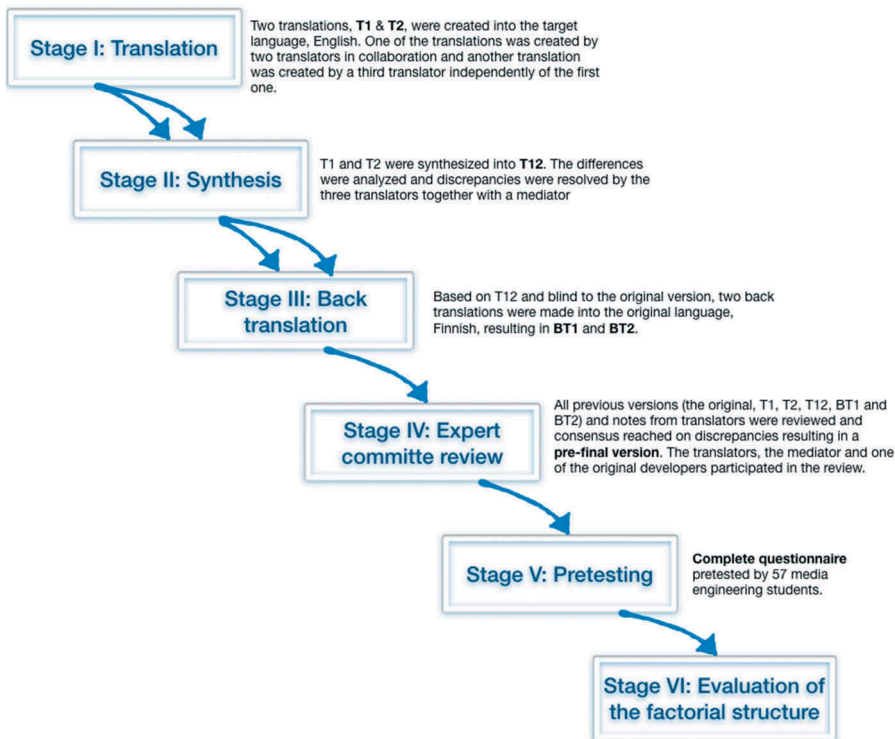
Stage I: Translation

Two translations, T1 & T2, were created into the target language, English. One of the translations was created by two translators in collaboration and another translation was created by a third translator independently of the first one.

Stage II: Synthesis

T1 and T2 were synthesized into T12. The differences were analyzed and discrepancies were resolved by the three translators together with a mediator

Stage III: Back translation

Based on T12 and blind to the original version, two back translations were made into the original language, Finnish, resulting in BT1 and BT2.

Stage IV: Expert committe review

All previous versions (the original, T1, T2, T12, BT1 and BT2) and notes from translators were reviewed and consensus reached on discrepancies resulting in a pre-final version. The translators, the mediator and one of the original developers participated in the review.

Stage V: Pretesting

Complete questionnaire pretested by 57 media engineering students.

Stage VI: Evaluation of the factorial structure